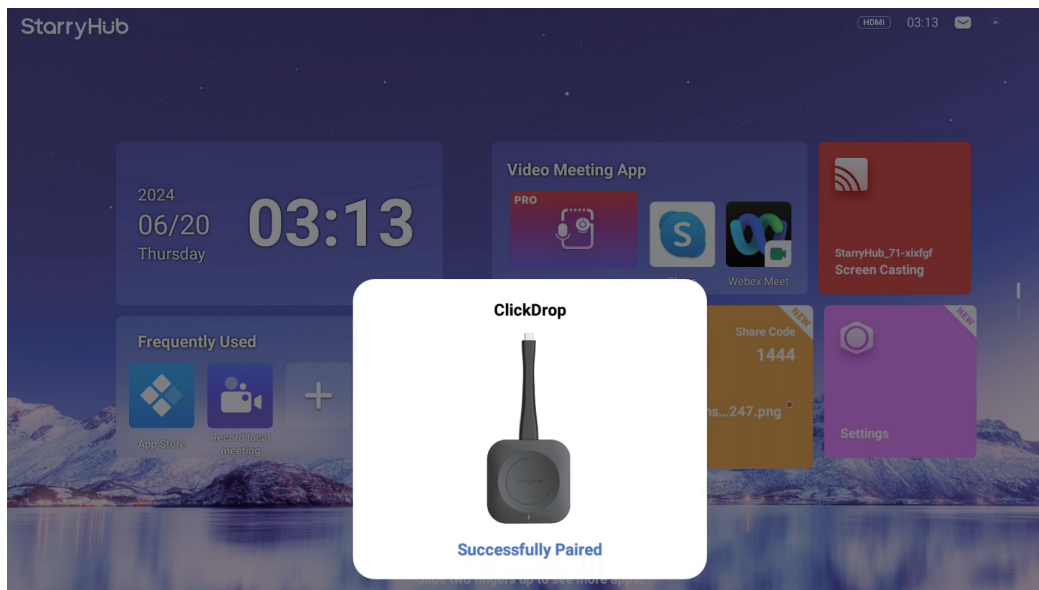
StarryHub

HDMI 03:13

2024
06/20
Thursday
03:13

Video Meeting App
PRO
Webex Meet

StarryHub_71-xixfgf
Screen Casting

Frequently Used
App Store
Record local meeting

NEW
Share Code
1444
...ns...247.png

NEW
Settings

ClickDrop

Successfully Paired

Slide two fingers up to see more app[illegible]